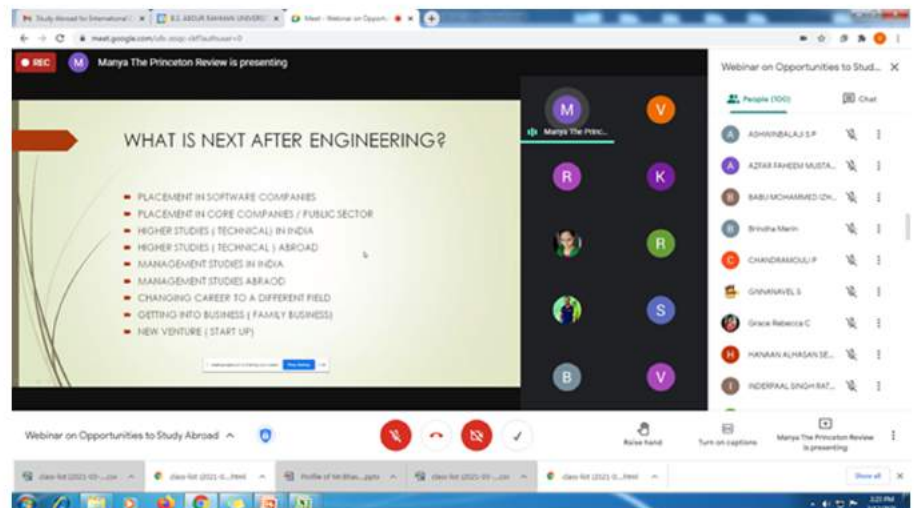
Study Abroad for International | B.S. ABDUR RAHMAN UNIVERSI | Meet - Webinar on Opport

meet.google.com/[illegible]

REC

M Manya The Princeton Review is presenting

WHAT IS NEXT AFTER ENGINEERING?

- PLACEMENT IN SOFTWARE COMPANIES
- PLACEMENT IN CORE COMPANIES / PUBLIC SECTOR
- HIGHER STUDIES ( TECHNICAL) IN INDIA
- HIGHER STUDIES ( TECHNICAL ) ABROAD
- MANAGEMENT STUDIES IN INDIA
- MANAGEMENT STUDIES ABRAOD
- CHANGING CAREER TO A DIFFERENT FIELD
- GETTING INTO BUSINESS ( FAMILY BUSINESS)
- NEW VENTURE ( START UP)

M Manya The Princ...

V R K R S B V

Webinar on Opportunities to Stud... ×

People (100) Chat

ASHWINBALAJI S P
AZFAR FAHEEM MUSTA...
BABU MOHAMMED IZH...
Brindha Marin
CHANDRAMOULI P
GNANAVEL S
Grace Rebecca C
HANAAN ALHASAN SE...
INDERPAAL SINGH RAT...

Webinar on Opportunities to Study Abroad

Raise hand

Turn on captions

Manya The Princeton Review is presenting

class-list (2021-03-....csv
class-list (2021-0....html
Profile of Mr.Bhas....pptx
class-list (2021-03-....csv
class-list (2021-0....html

Show all

3:21 PM